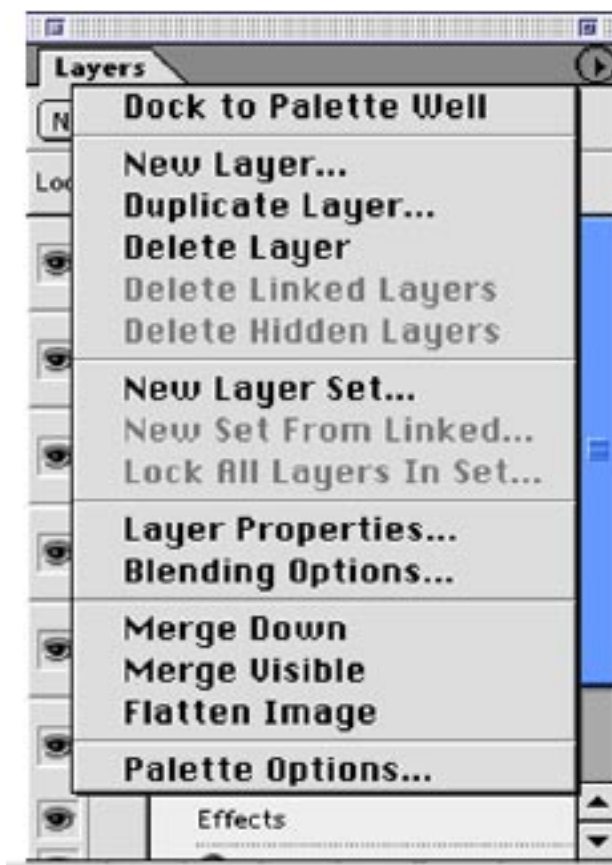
Layers

N

Loc

Dock to Palette Well

New Layer...
Duplicate Layer...
Delete Layer
Delete Linked Layers
Delete Hidden Layers

New Layer Set...
New Set From Linked...
Lock All Layers In Set...

Layer Properties...
Blending Options...

Merge Down
Merge Visible
Flatten Image

Palette Options...

Effects